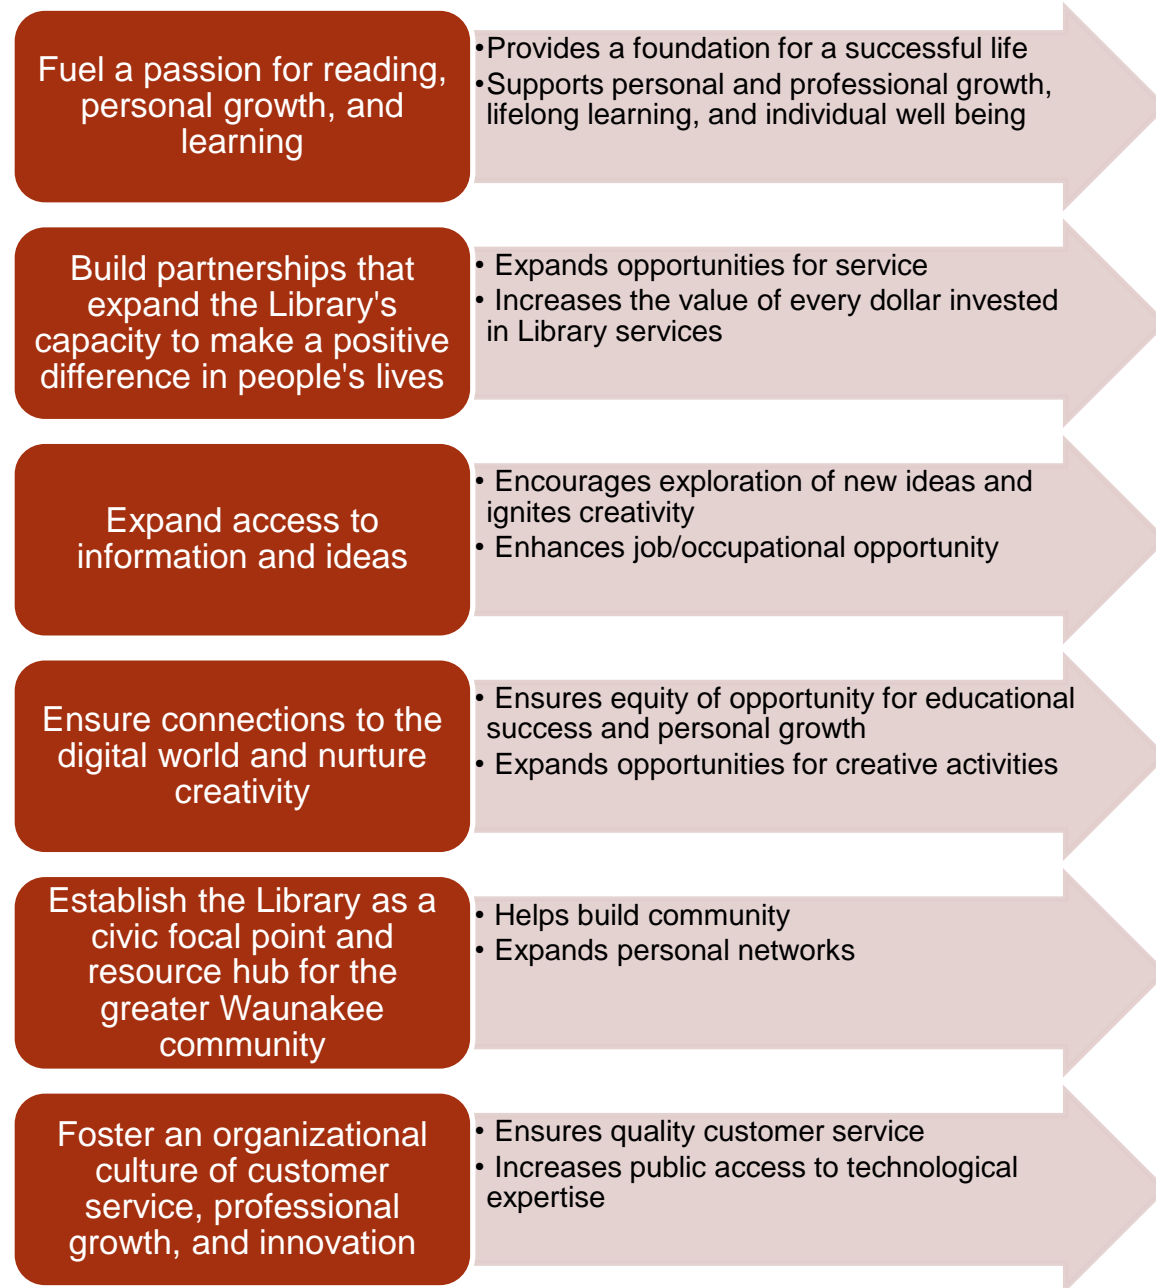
Fuel a passion for reading, personal growth, and learning

• Provides a foundation for a successful life
• Supports personal and professional growth, lifelong learning, and individual well being

Build partnerships that expand the Library's capacity to make a positive difference in people's lives

• Expands opportunities for service
• Increases the value of every dollar invested in Library services

Expand access to information and ideas

• Encourages exploration of new ideas and ignites creativity
• Enhances job/occupational opportunity

Ensure connections to the digital world and nurture creativity

• Ensures equity of opportunity for educational success and personal growth
• Expands opportunities for creative activities

Establish the Library as a civic focal point and resource hub for the greater Waunakee community

• Helps build community
• Expands personal networks

Foster an organizational culture of customer service, professional growth, and innovation

• Ensures quality customer service
• Increases public access to technological expertise